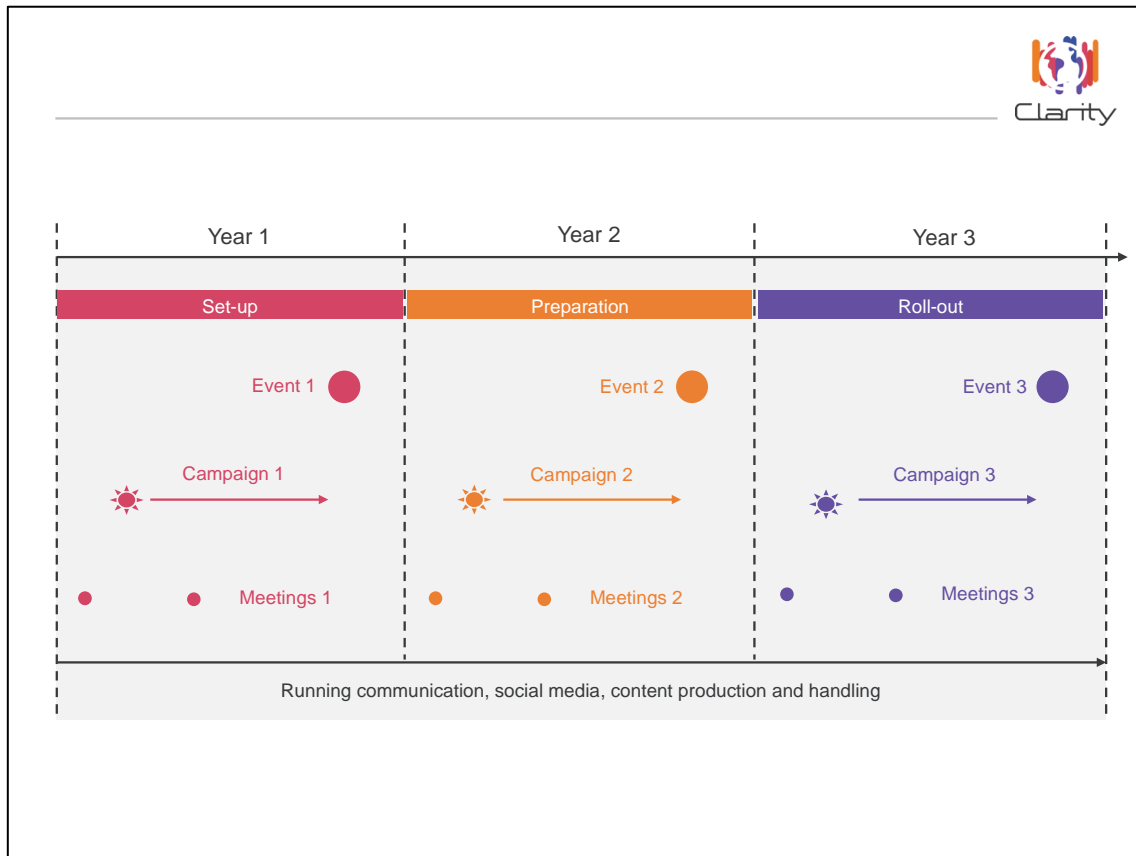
Clarity

Year 1

Year 2

Year 3

Set-up

Preparation

Roll-out

Event 1

Event 2

Event 3

Campaign 1

Campaign 2

Campaign 3

Meetings 1

Meetings 2

Meetings 3

Running communication, social media, content production and handling